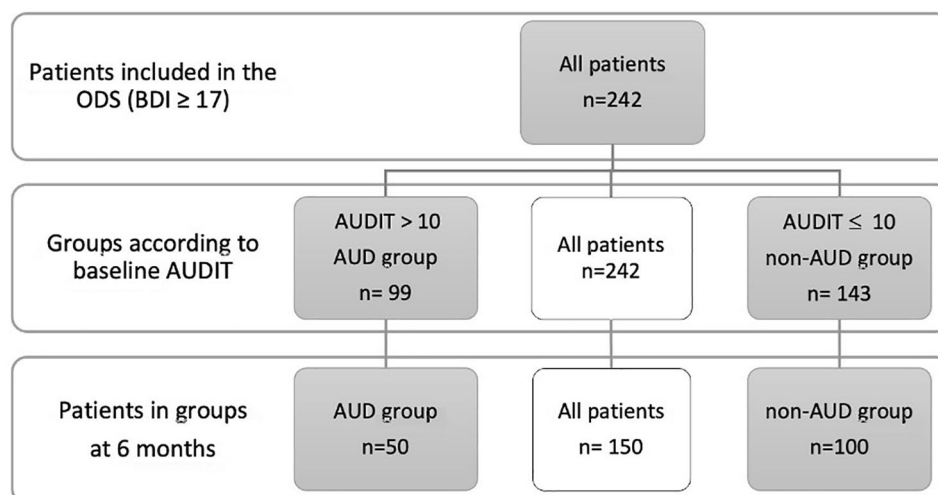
Patients included in the ODS (BDI $\geq$ 17)

All patients
n=242

Groups according to baseline AUDIT

AUDIT > 10
AUD group
n= 99

All patients
n=242

AUDIT $\leq$ 10
non-AUD group
n= 143

Patients in groups at 6 months

AUD group
n=50

All patients
n= 150

non-AUD group
n=100